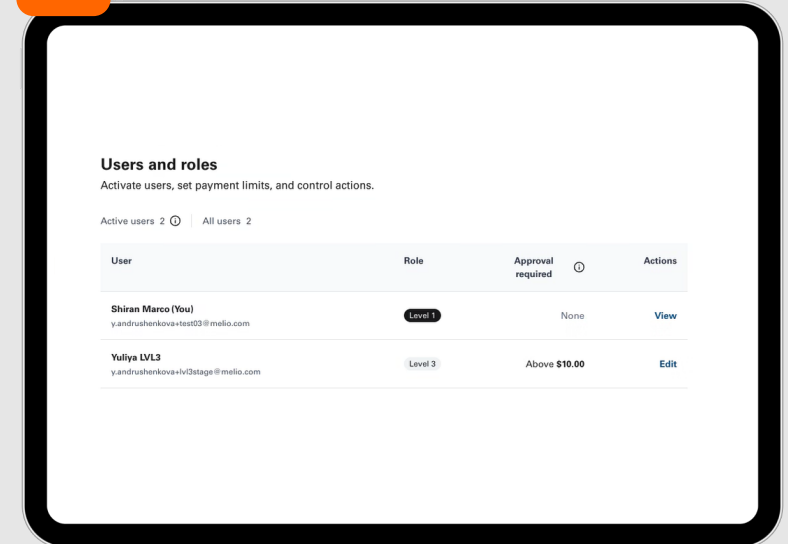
Users and roles
Activate users, set payment limits, and control actions.

Active users 2 ⓘ | All users 2

| User | Role | Approval required ⓘ | Actions |
|---|---|---|---|
| Shiran Marco (You) y.andrushenkova+test03@melio.com | Level 1 | None | View |
| Yuliya LVL3 y.andrushenkova+lvl3stage@melio.com | Level 3 | Above $10.00 | Edit |